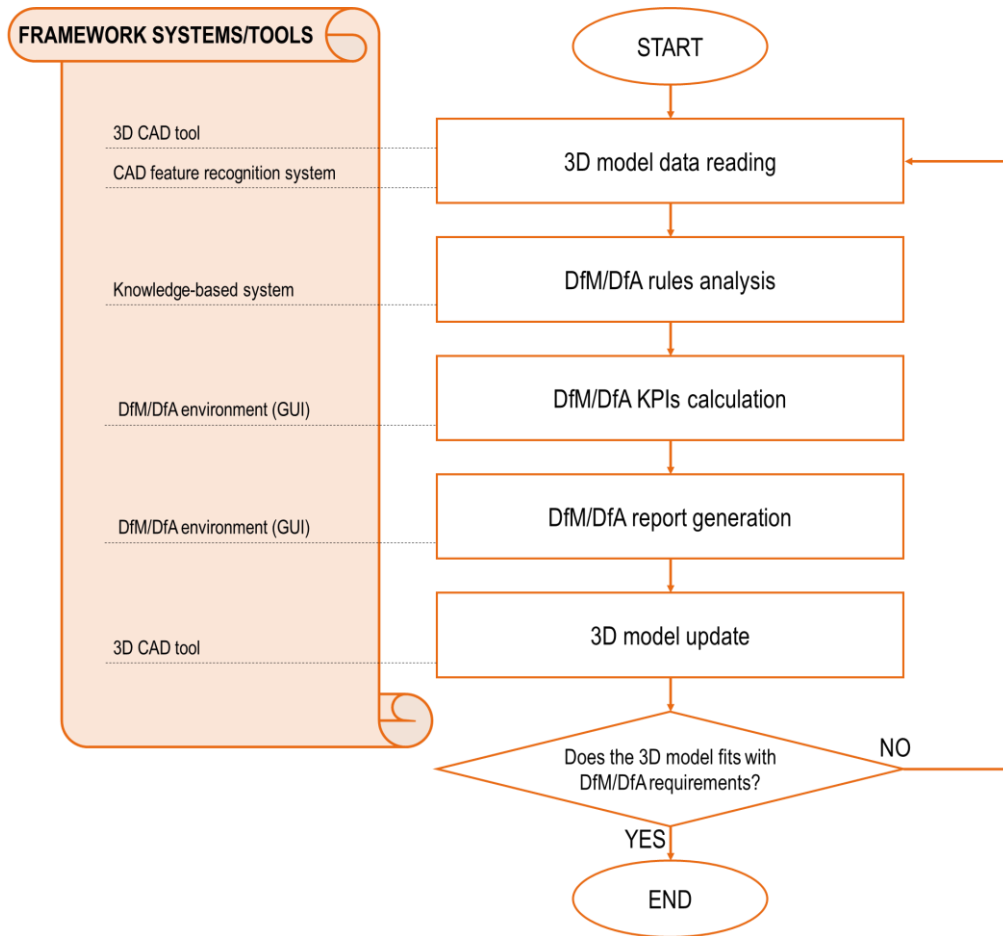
FRAMEWORK SYSTEMS/TOOLS

START

3D CAD tool

CAD feature recognition system

3D model data reading

Knowledge-based system

DfM/DfA rules analysis

DfM/DfA environment (GUI)

DfM/DfA KPIs calculation

DfM/DfA environment (GUI)

DfM/DfA report generation

3D CAD tool

3D model update

Does the 3D model fits with DfM/DfA requirements?

NO

YES

END